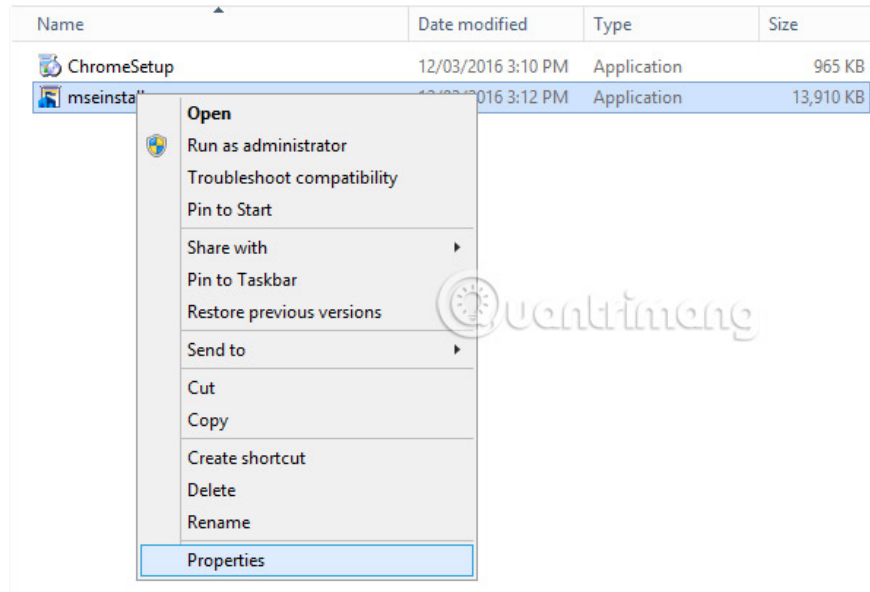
| Name | Date modified | Type | Size |
|---|---|---|---|
| ChromeSetup | 12/03/2016 3:10 PM | Application | 965 KB |
| mseinstall | 12/03/2016 3:12 PM | Application | 13,910 KB |

Open
Run as administrator
Troubleshoot compatibility
Pin to Start
Share with
Pin to Taskbar
Restore previous versions
Send to
Cut
Copy
Create shortcut
Delete
Rename
Properties

Quantrimang